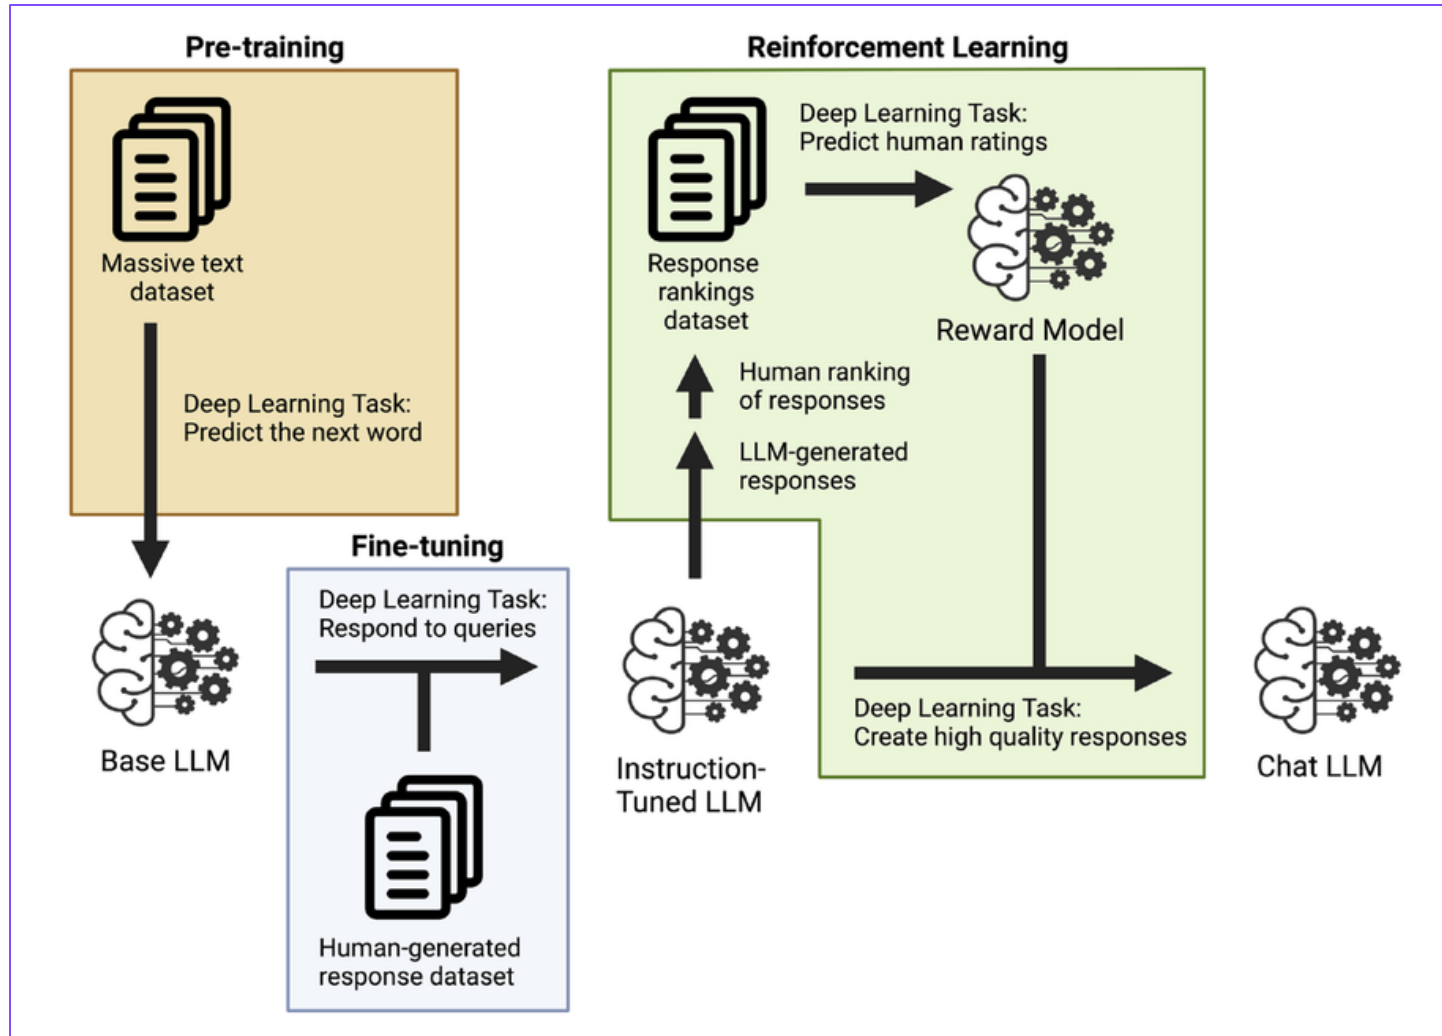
Pre-training

Massive text dataset

Deep Learning Task: Predict the next word

Base LLM

Fine-tuning

Deep Learning Task: Respond to queries

Human-generated response dataset

Reinforcement Learning

Response rankings dataset

Deep Learning Task: Predict human ratings

Reward Model

Human ranking of responses

LLM-generated responses

Instruction-Tuned LLM

Deep Learning Task: Create high quality responses

Chat LLM